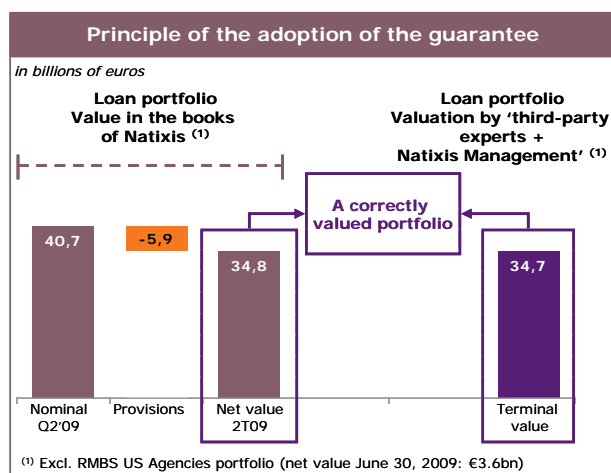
Principle of the adoption of the guarantee

in billions of euros

Loan portfolio
Value in the books of Natixis $^{(1)}$

Loan portfolio
Valuation by 'third-party experts + Natixis Management' $^{(1)}$

A correctly valued portfolio

40,7

-5,9

34,8

34,7

Nominal Q2'09

Provisions

Net value 2T09

Terminal value

$^{(1)}$ Excl. RMBS US Agencies portfolio (net value June 30, 2009: €3.6bn)